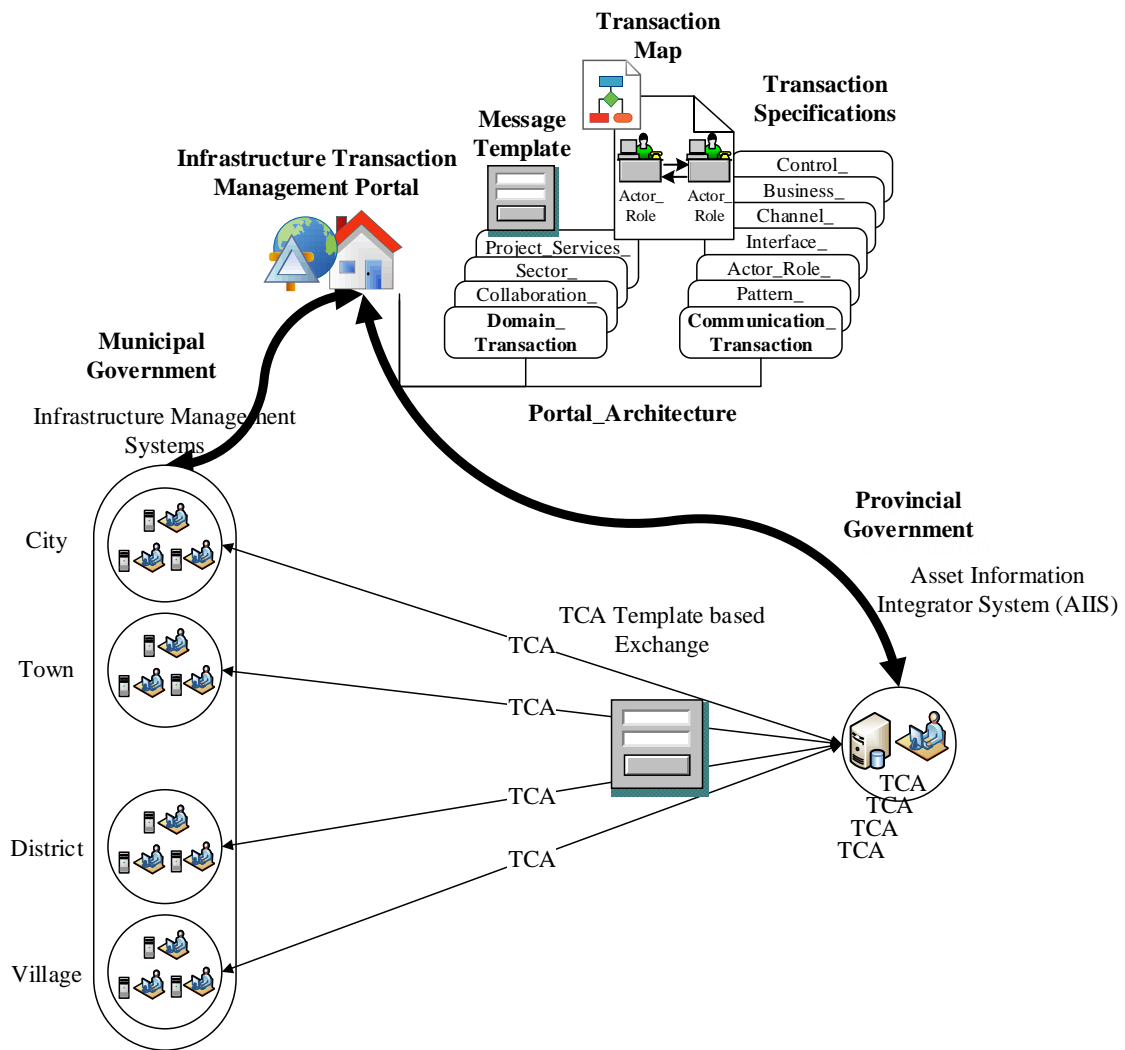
Transaction Map

Transaction Specifications

Message Template

Infrastructure Transaction Management Portal

Actor_ Role

Actor_ Role

Control_

Business_

Channel_

Interface_

Actor_Role_

Pattern_

Communication_ Transaction

Project_Services_

Sector_

Collaboration_

Domain_ Transaction

Portal_Architecture

Municipal Government

Infrastructure Management Systems

City

Town

District

Village

Provincial Government

Asset Information Integrator System (AIIS)

TCA Template based Exchange

TCA

TCA

TCA

TCA

TCA

TCA

TCA

TCA